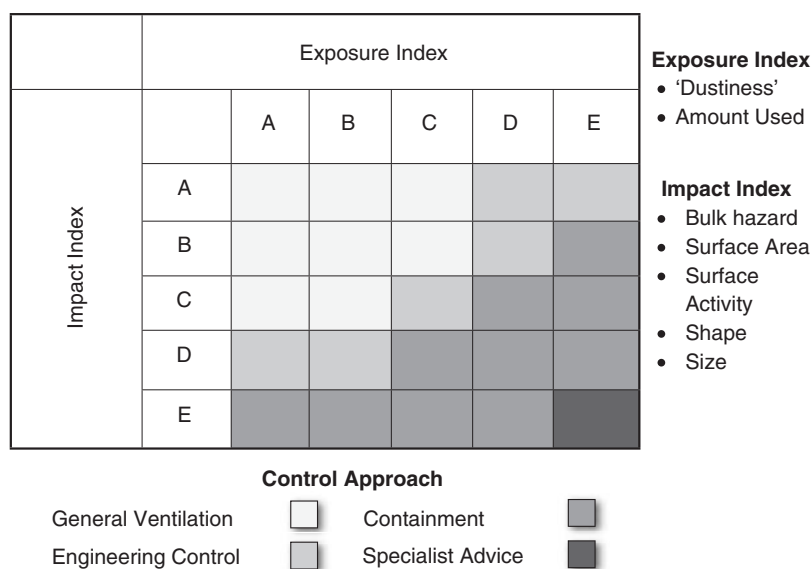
| | Exposure Index | | | | |
|---|---|---|---|---|---|
| Impact Index | A | B | C | D | E |
| A | | | | | |
| B | | | | | |
| C | | | | | |
| D | | | | | |
| E | | | | | |

**Exposure Index**
• 'Dustiness'
• Amount Used

**Impact Index**
• Bulk hazard
• Surface Area
• Surface Activity
• Shape
• Size

**Control Approach**

General Ventilation
Containment
Engineering Control
Specialist Advice